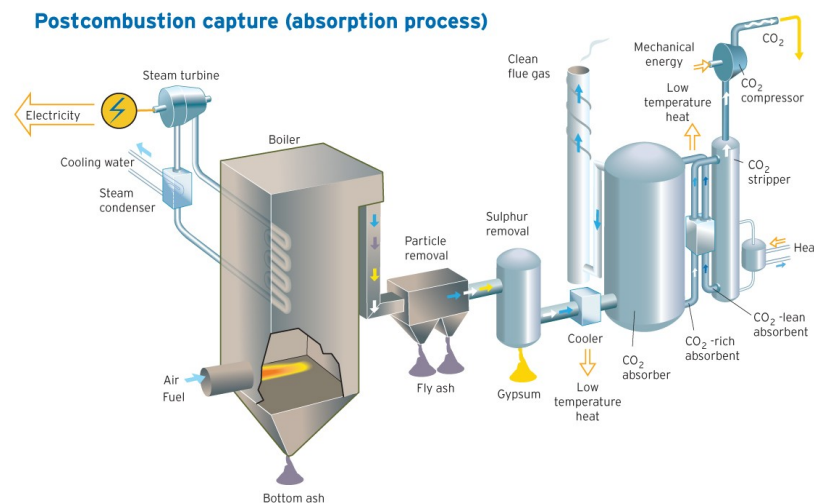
Postcombustion capture (absorption process)

Steam turbine

Electricity

Cooling water

Steam condenser

Boiler

Particle removal

Sulphur removal

Clean flue gas

Mechanical energy

$CO_2$

Low temperature heat

$CO_2$ compressor

$CO_2$ stripper

Hea

$CO_2$ -lean absorbent

$CO_2$ -rich absorbent

$CO_2$ absorber

Cooler

Low temperature heat

Gypsum

Fly ash

Air

Fuel

Bottom ash